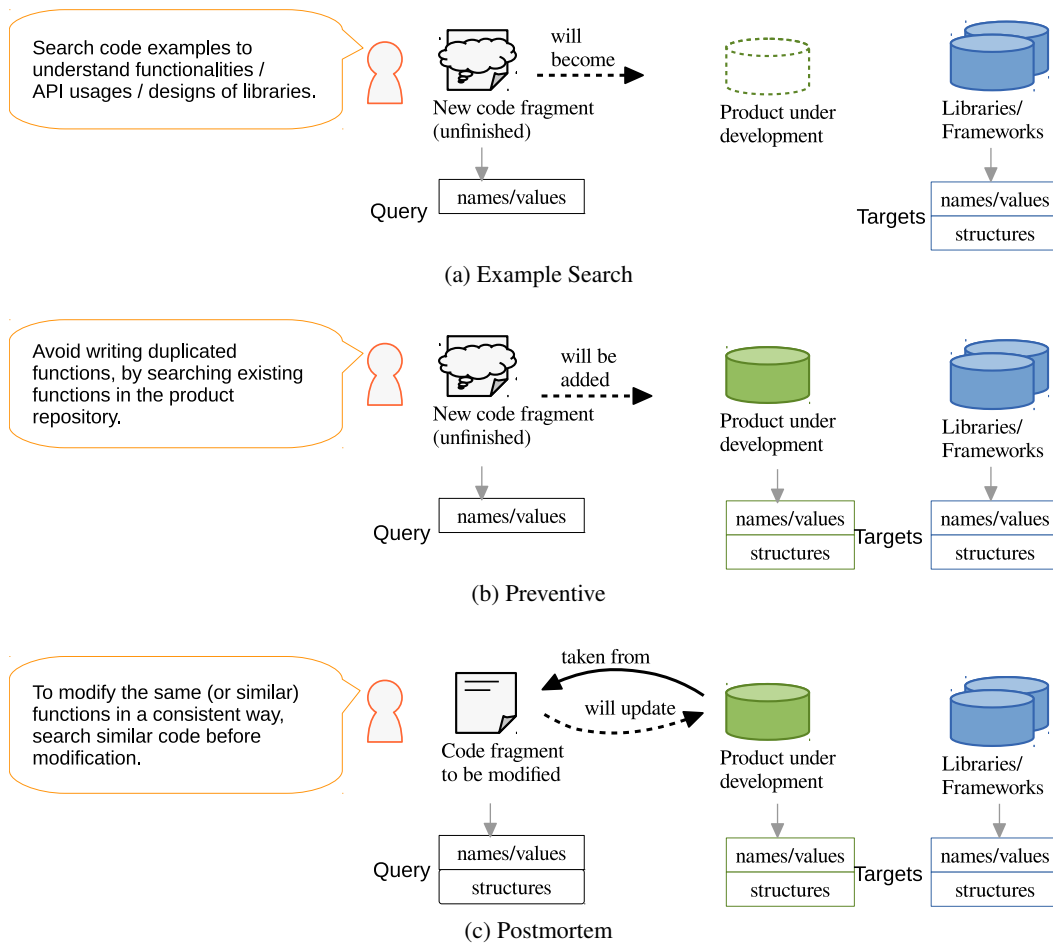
Search code examples to understand functionalities / API usages / designs of libraries.

New code fragment (unfinished)

will become

Product under development

Libraries/ Frameworks

Query

names/values

Targets

names/values

structures

(a) Example Search

Avoid writing duplicated functions, by searching existing functions in the product repository.

New code fragment (unfinished)

will be added

Product under development

Libraries/ Frameworks

Query

names/values

names/values

structures

Targets

names/values

structures

(b) Preventive

To modify the same (or similar) functions in a consistent way, search similar code before modification.

taken from

will update

Code fragment to be modified

Product under development

Libraries/ Frameworks

Query

names/values

structures

names/values

structures

Targets

names/values

structures

(c) Postmortem